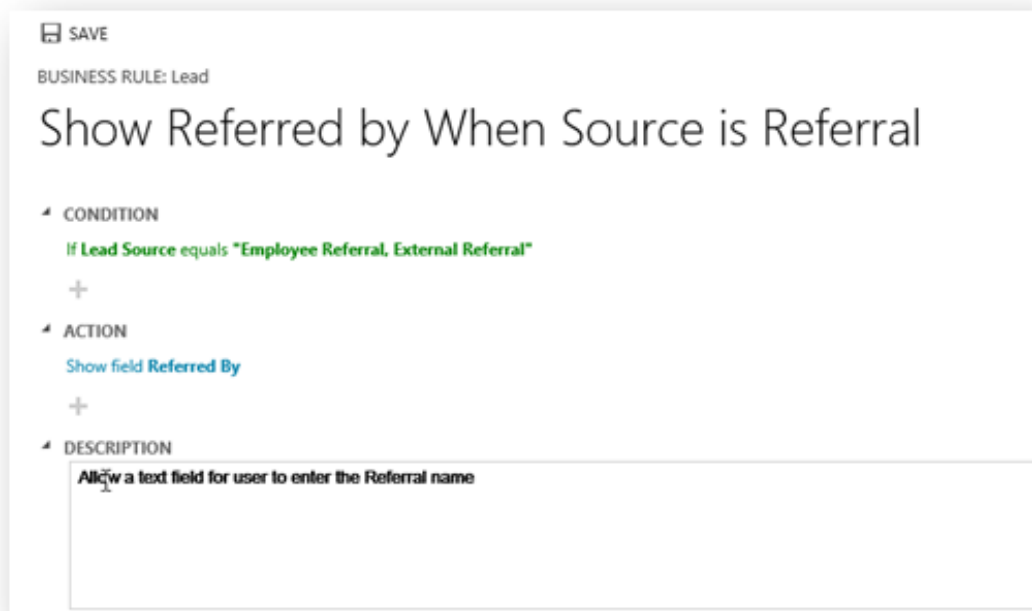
SAVE

BUSINESS RULE: Lead

Show Referred by When Source is Referral

CONDITION

If Lead Source equals "Employee Referral, External Referral"

+

ACTION

Show field Referred By

+

DESCRIPTION

Allow a text field for user to enter the Referral name